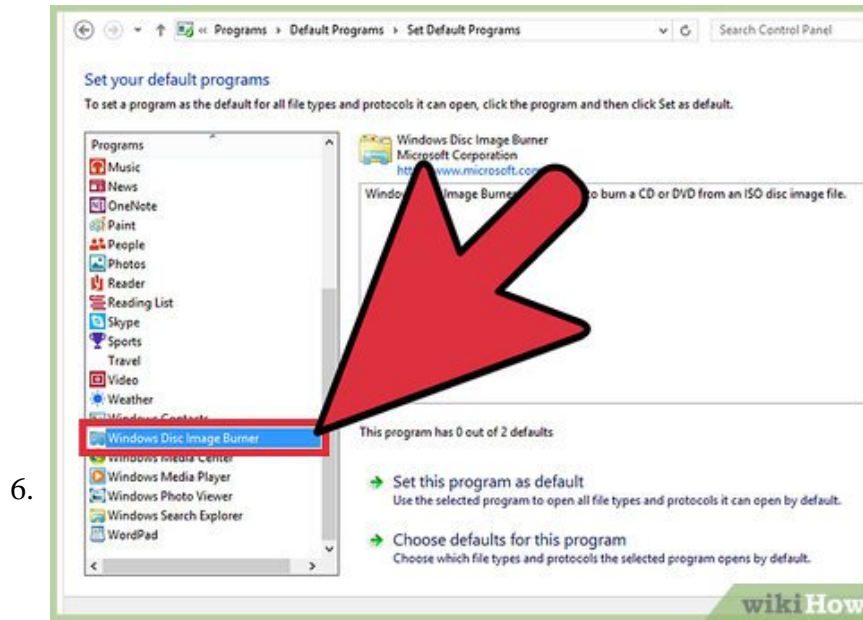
6.

« Programs › Default Programs › Set Default Programs

Search Control Panel

Set your default programs

To set a program as the default for all file types and protocols it can open, click the program and then click Set as default.

Programs

Music
News
OneNote
Paint
People
Photos
Reader
Reading List
Skype
Sports
Travel
Video
Weather
Windows Contacts
Windows Disc Image Burner
Windows Media Center
Windows Media Player
Windows Photo Viewer
Windows Search Explorer
WordPad

Windows Disc Image Burner
Microsoft Corporation
http://www.microsoft.com

Windo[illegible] Image Burne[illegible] to burn a CD or DVD from an ISO disc image file.

This program has 0 out of 2 defaults

Set this program as default
Use the selected program to open all file types and protocols it can open by default.

Choose defaults for this program
Choose which file types and protocols the selected program opens by default.

wikiHow